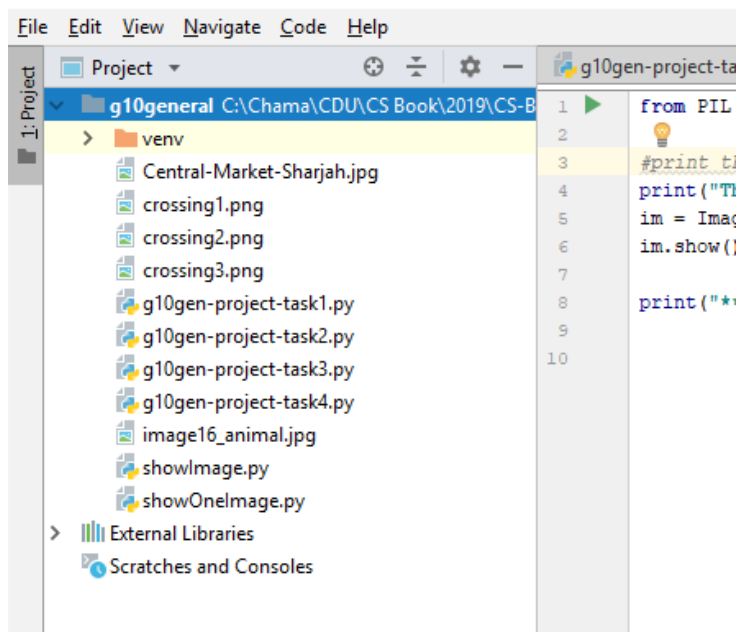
File Edit View Navigate Code Help

1: Project

Project

g10general C:\Chama\CDU\CS Book\2019\CS-B

venv

Central-Market-Sharjah.jpg

crossing1.png

crossing2.png

crossing3.png

g10gen-project-task1.py

g10gen-project-task2.py

g10gen-project-task3.py

g10gen-project-task4.py

image16_animal.jpg

showImage.py

showOneImage.py

External Libraries

Scratches and Consoles

g10gen-project-ta

1 from PIL
2
3 #print th
4 print("Th
5 im = Imag
6 im.show()
7
8 print("*
9
10